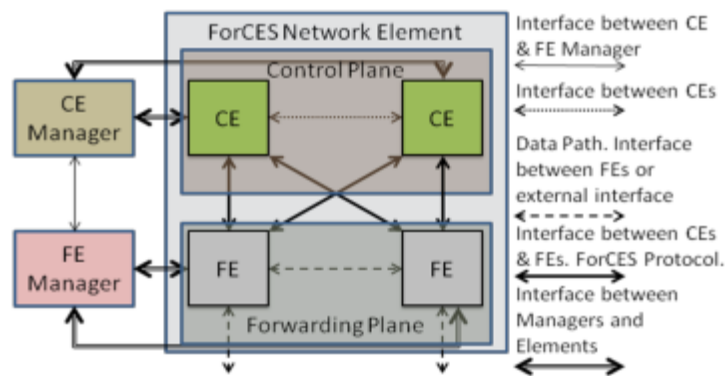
ForCES Network Element

Control Plane

CE Manager

CE

CE

FE Manager

FE

FE

Forwarding Plane

Interface between CE & FE Manager

Interface between CEs

Data Path. Interface between FEs or external interface

Interface between CEs & FEs. ForCES Protocol.

Interface between Managers and Elements